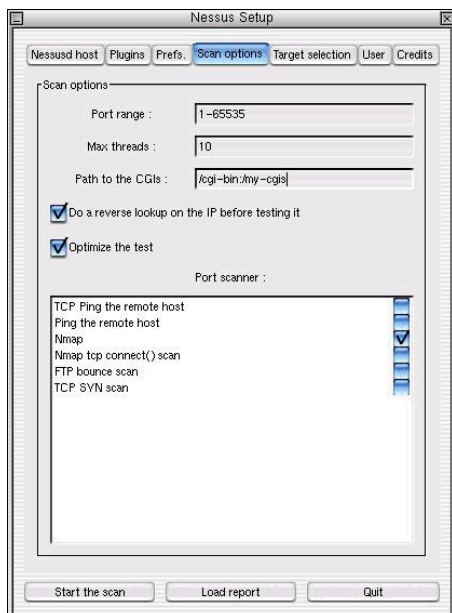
Nessus Setup

Nessusd host | Plugins | Prefs. | Scan options | Target selection | User | Credits

Scan options

Port range : 1-65535

Max threads : 10

Path to the CGIs : /cgi-bin:/my-cgis

Do a reverse lookup on the IP before testing it

Optimize the test

Port scanner :

TCP Ping the remote host
Ping the remote host
Nmap
Nmap tcp connect() scan
FTP bounce scan
TCP SYN scan

Start the scan | Load report | Quit